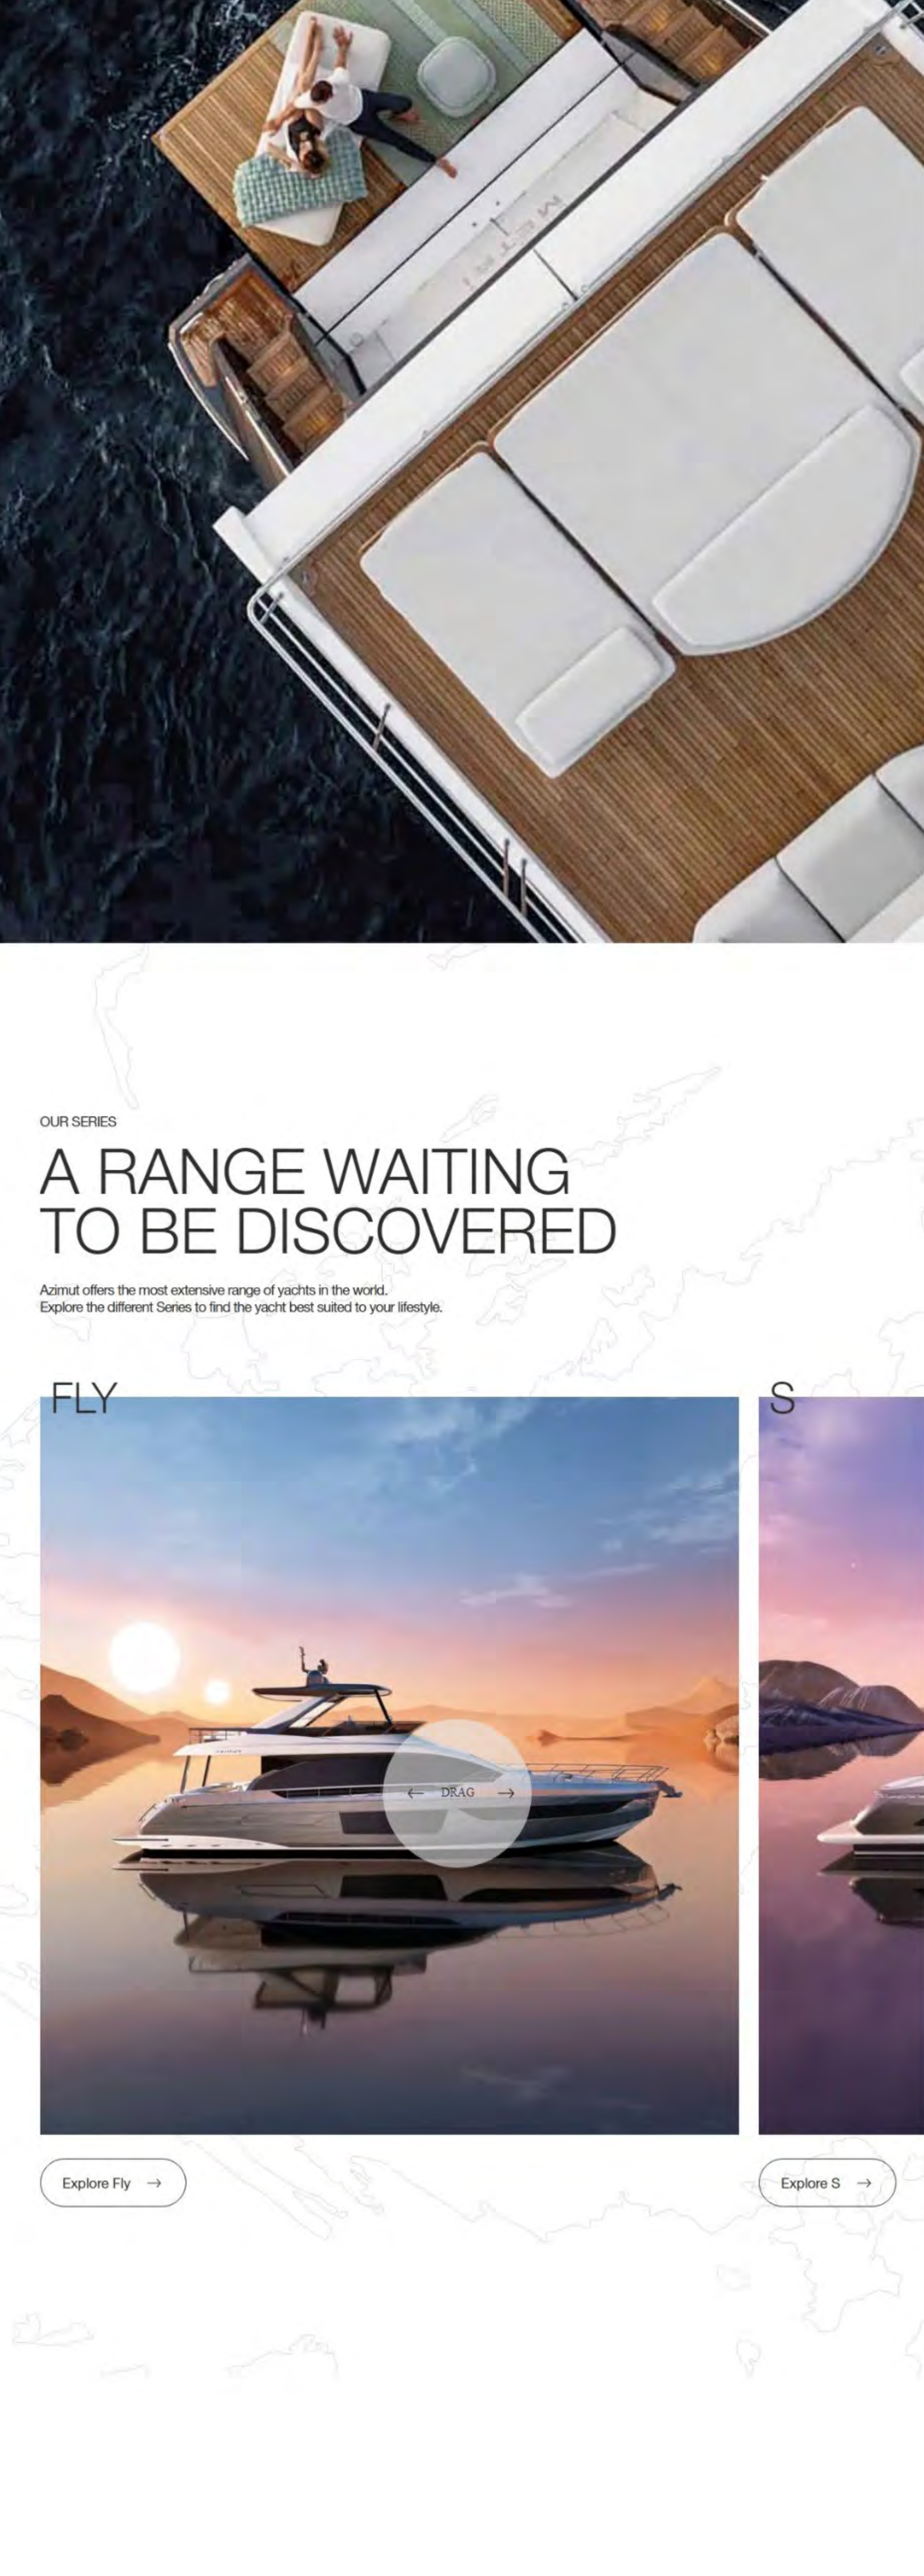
OUR SERIES

A RANGE WAITING TO BE DISCOVERED

Azimut offers the most extensive range of yachts in the world.
Explore the different Series to find the yacht best suited to your lifestyle.

FLY

DRAG

S

Explore Fly →

Explore S →